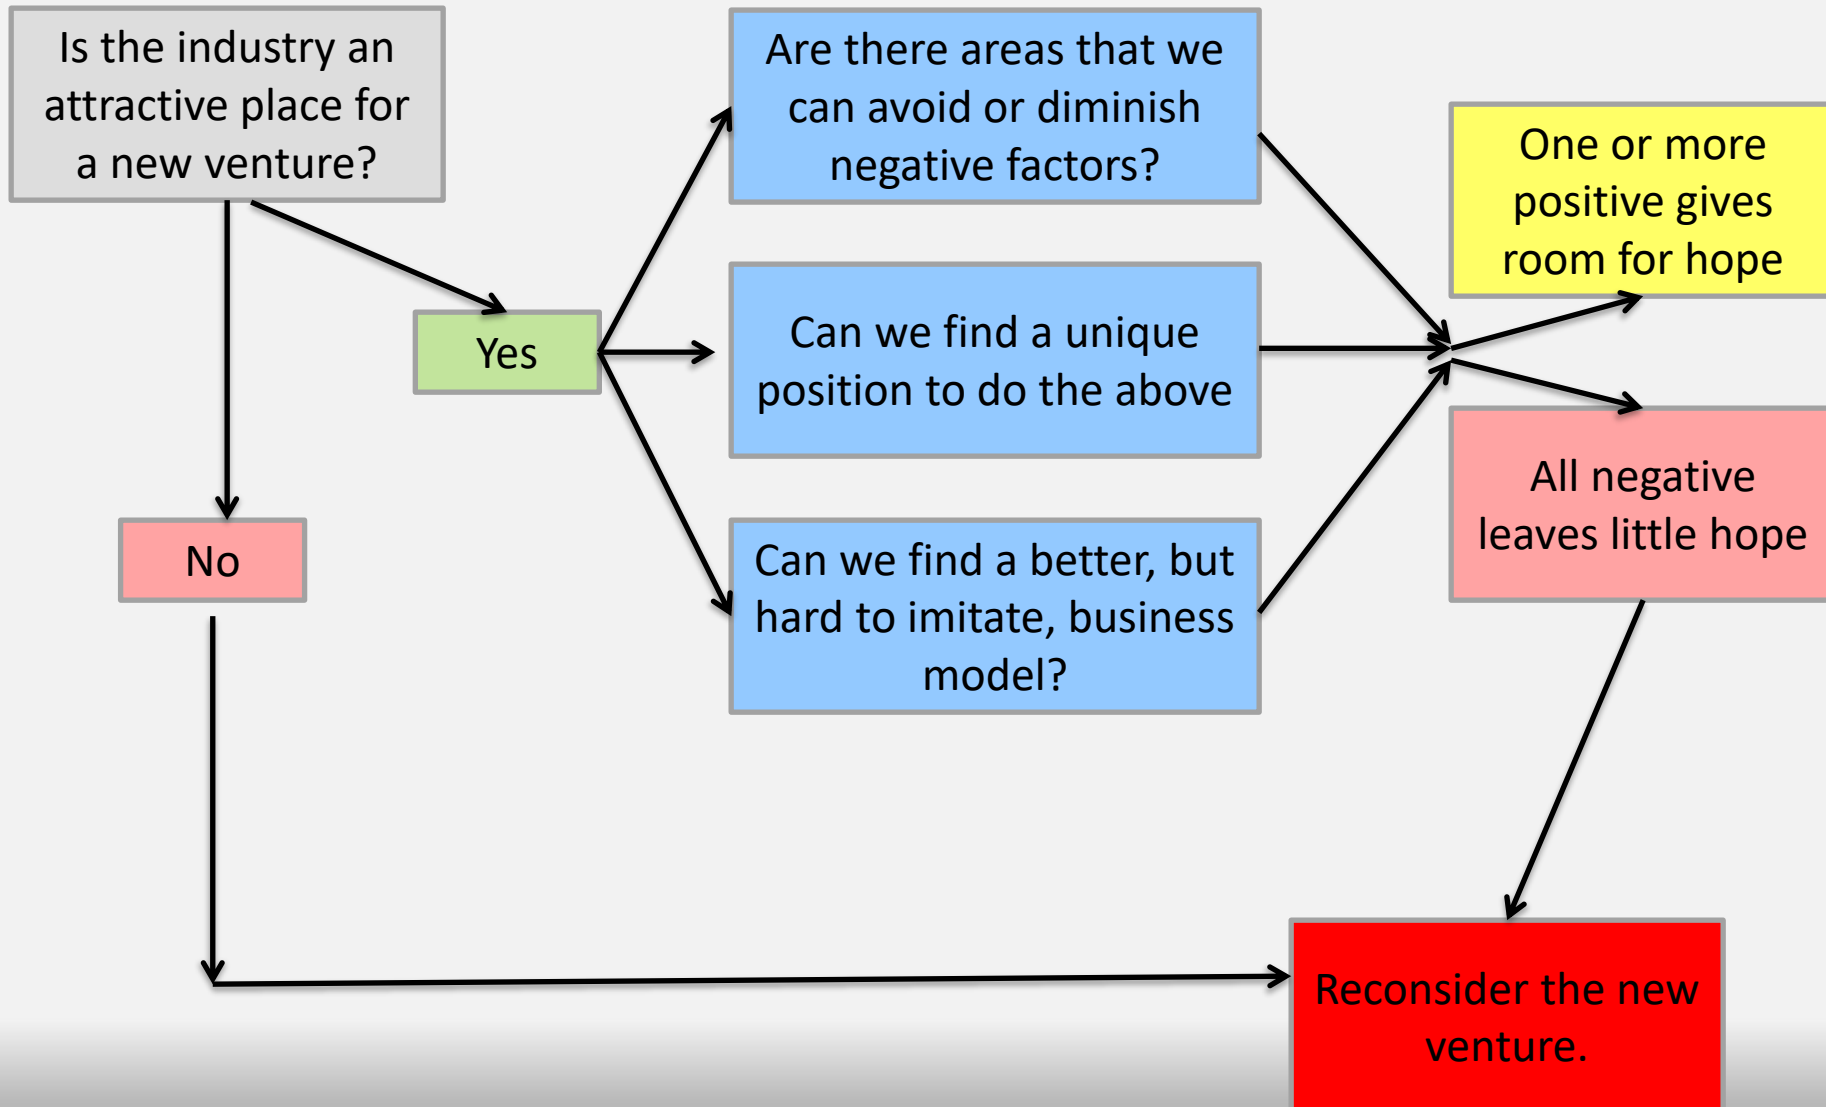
Is the industry an attractive place for a new venture?

Yes

No

Are there areas that we can avoid or diminish negative factors?

Can we find a unique position to do the above

Can we find a better, but hard to imitate, business model?

One or more positive gives room for hope

All negative leaves little hope

Reconsider the new venture.